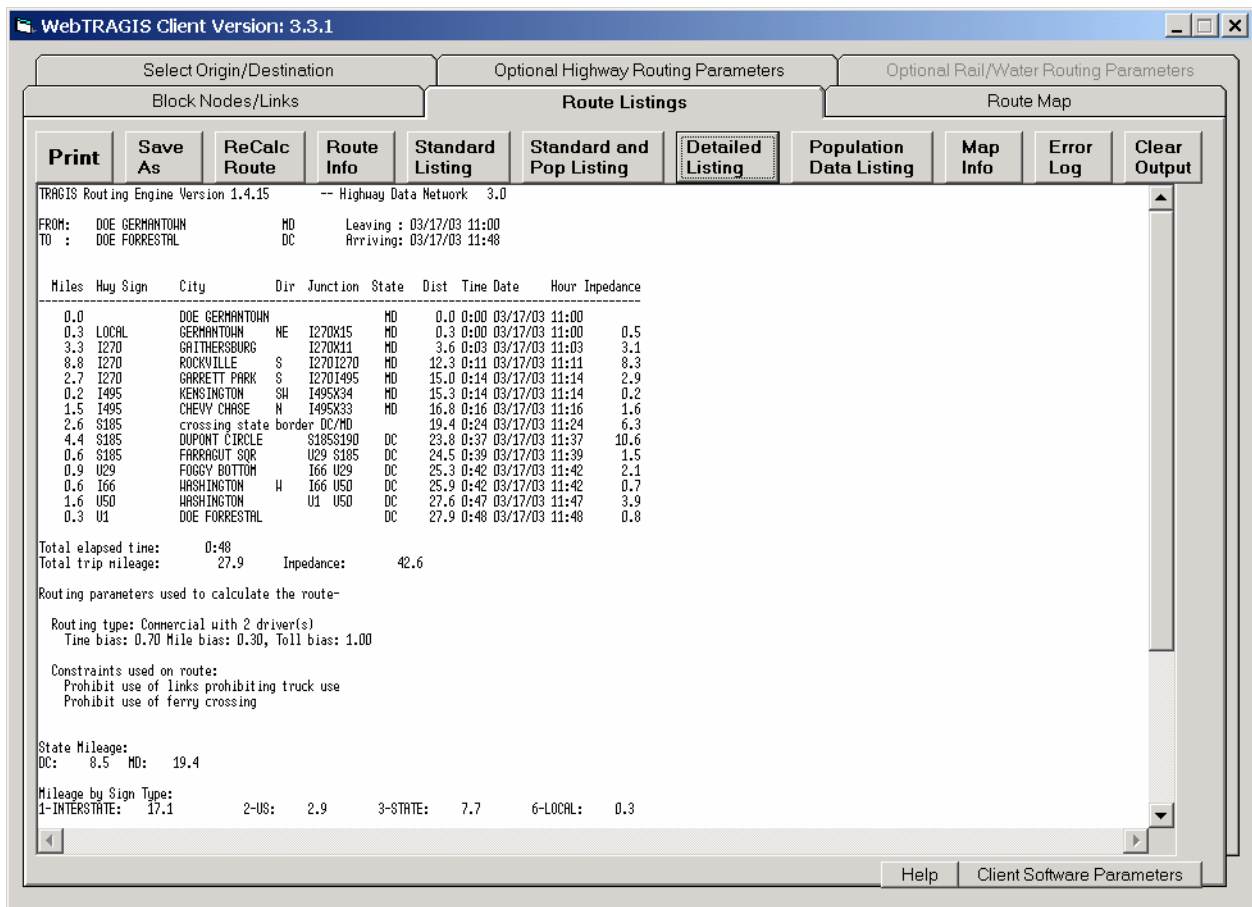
WebTRAGIS Client Version: 3.3.1

Select Origin/Destination | Optional Highway Routing Parameters | Optional Rail/Water Routing Parameters

Block Nodes/Links | Route Listings | Route Map

Print | Save As | ReCalc Route | Route Info | Standard Listing | Standard and Pop Listing | Detailed Listing | Population Data Listing | Map Info | Error Log | Clear Output

TRAGIS Routing Engine Version 1.4.15 -- Highway Data Network 3.0

FROM: DOE GERMANTOWN MD Leaving : 03/17/03 11:00
TO : DOE FORRESTAL DC Arriving: 03/17/03 11:48

| Miles | Hwy Sign | City | Dir | Junction | State | Dist | Time | Date | Hour | Impedance |
|---|---|---|---|---|---|---|---|---|---|---|
| 0.0 | | DOE GERMANTOWN | | | MD | 0.0 | 0:00 | 03/17/03 | 11:00 | |
| 0.3 | LOCAL | GERMANTOWN | NE | I270X15 | MD | 0.3 | 0:00 | 03/17/03 | 11:00 | 0.5 |
| 3.3 | I270 | GAITHERSBURG | | I270X11 | MD | 3.6 | 0:03 | 03/17/03 | 11:03 | 3.1 |
| 8.8 | I270 | ROCKVILLE | S | I270I270 | MD | 12.3 | 0:11 | 03/17/03 | 11:11 | 8.3 |
| 2.7 | I270 | GARRETT PARK | S | I270I495 | MD | 15.0 | 0:14 | 03/17/03 | 11:14 | 2.9 |
| 0.2 | I495 | KENSINGTON | SW | I495X34 | MD | 15.3 | 0:14 | 03/17/03 | 11:14 | 0.2 |
| 1.5 | I495 | CHEVY CHASE | N | I495X33 | MD | 16.8 | 0:16 | 03/17/03 | 11:16 | 1.6 |
| 2.6 | S185 | crossing state border DC/MD | | | | 19.4 | 0:24 | 03/17/03 | 11:24 | 6.3 |
| 4.4 | S185 | DUPONT CIRCLE | | S185S190 | DC | 23.8 | 0:37 | 03/17/03 | 11:37 | 10.6 |
| 0.6 | S185 | FARRAGUT SQR | | U29 S185 | DC | 24.5 | 0:39 | 03/17/03 | 11:39 | 1.5 |
| 0.9 | U29 | FOGGY BOTTOM | | I66 U29 | DC | 25.3 | 0:42 | 03/17/03 | 11:42 | 2.1 |
| 0.6 | I66 | WASHINGTON | W | I66 U50 | DC | 25.9 | 0:42 | 03/17/03 | 11:42 | 0.7 |
| 1.6 | U50 | WASHINGTON | | U1 U50 | DC | 27.6 | 0:47 | 03/17/03 | 11:47 | 3.9 |
| 0.3 | U1 | DOE FORRESTAL | | | DC | 27.9 | 0:48 | 03/17/03 | 11:48 | 0.8 |

Total elapsed time: 0:48
Total trip mileage: 27.9 Impedance: 42.6

Routing parameters used to calculate the route-

Routing type: Commercial with 2 driver(s)
Time bias: 0.70 Mile bias: 0.30, Toll bias: 1.00

Constraints used on route:
Prohibit use of links prohibiting truck use
Prohibit use of ferry crossing

State Mileage:
DC: 8.5 MD: 19.4

Mileage by Sign Type:
1-INTERSTATE: 17.1 2-US: 2.9 3-STATE: 7.7 6-LOCAL: 0.3

Help | Client Software Parameters